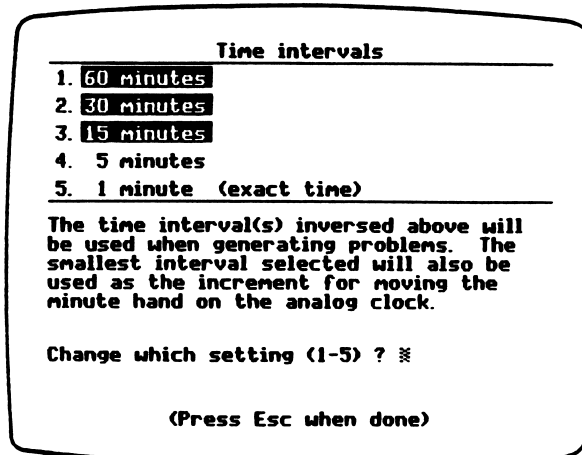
Time intervals

1. 60 minutes
2. 30 minutes
3. 15 minutes
4. 5 minutes
5. 1 minute (exact time)

The time interval(s) inversed above will be used when generating problems. The smallest interval selected will also be used as the increment for moving the minute hand on the analog clock.

Change which setting (1-5) ?

(Press Esc when done)